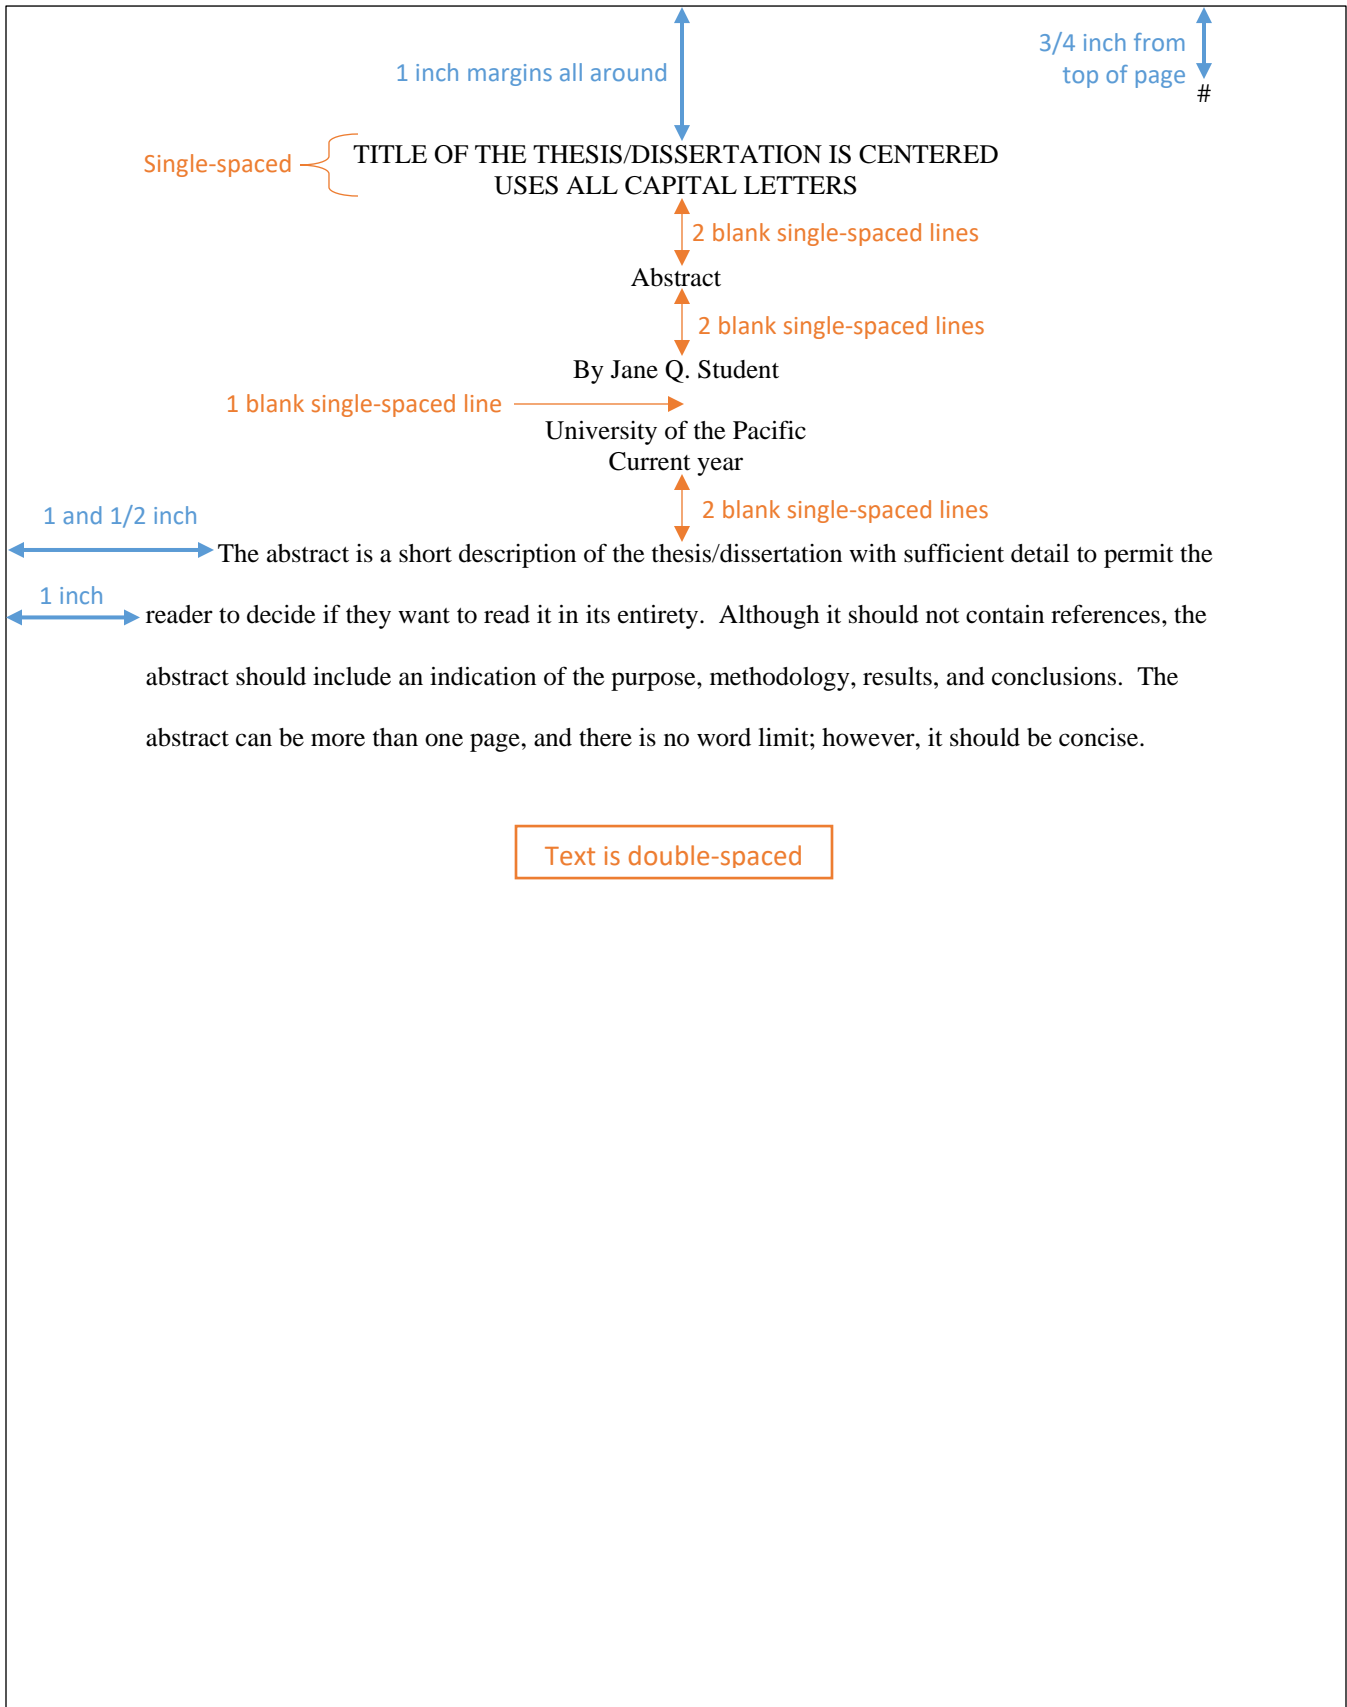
1 inch margins all around

3/4 inch from top of page

#

Single-spaced

TITLE OF THE THESIS/DISSERTATION IS CENTERED
USES ALL CAPITAL LETTERS

2 blank single-spaced lines

Abstract

2 blank single-spaced lines

By Jane Q. Student

1 blank single-spaced line

University of the Pacific
Current year

2 blank single-spaced lines

1 and 1/2 inch

1 inch

The abstract is a short description of the thesis/dissertation with sufficient detail to permit the reader to decide if they want to read it in its entirety. Although it should not contain references, the abstract should include an indication of the purpose, methodology, results, and conclusions. The abstract can be more than one page, and there is no word limit; however, it should be concise.

Text is double-spaced